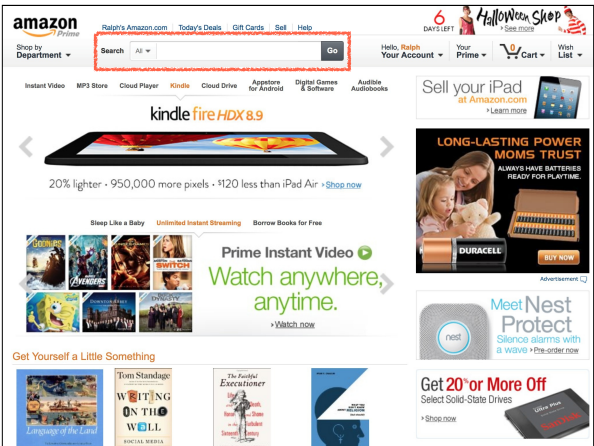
amazon Prime

Ralph's Amazon.com | Today's Deals | Gift Cards | Sell | Help

6 DAYS LEFT Halloween Shop › See more

Shop by Department

Search All Go

Hello, Ralph Your Account

Your Prime

0 Cart

Wish List

Instant Video | MP3 Store | Cloud Player | Kindle | Cloud Drive | Appstore for Android | Digital Games & Software | Audible Audiobooks

kindle fire HDX 8.9

20% lighter • 950,000 more pixels • $120 less than iPad Air › Shop now

Sleep Like a Baby | Unlimited Instant Streaming | Borrow Books for Free

THE GOONIES

AVENGERS

SWITCH

DOWNTON ABBEY

Prime Instant Video

Watch anywhere, anytime.

› Watch now

Sell your iPad at Amazon.com

› Learn more

LONG-LASTING POWER MOMS TRUST

ALWAYS HAVE BATTERIES READY FOR PLAYTIME.

DURACELL

Advertisement

Meet Nest Protect

nest

Silence alarms with a wave › Pre-order now

Get Yourself a Little Something

Language of the Land

Tom Standage

WRITING ON THE WALL

SOCIAL MEDIA

The Faithful Executioner

Get 20% or More Off

Select Solid-State Drives

› Shop now

Ultra Plus